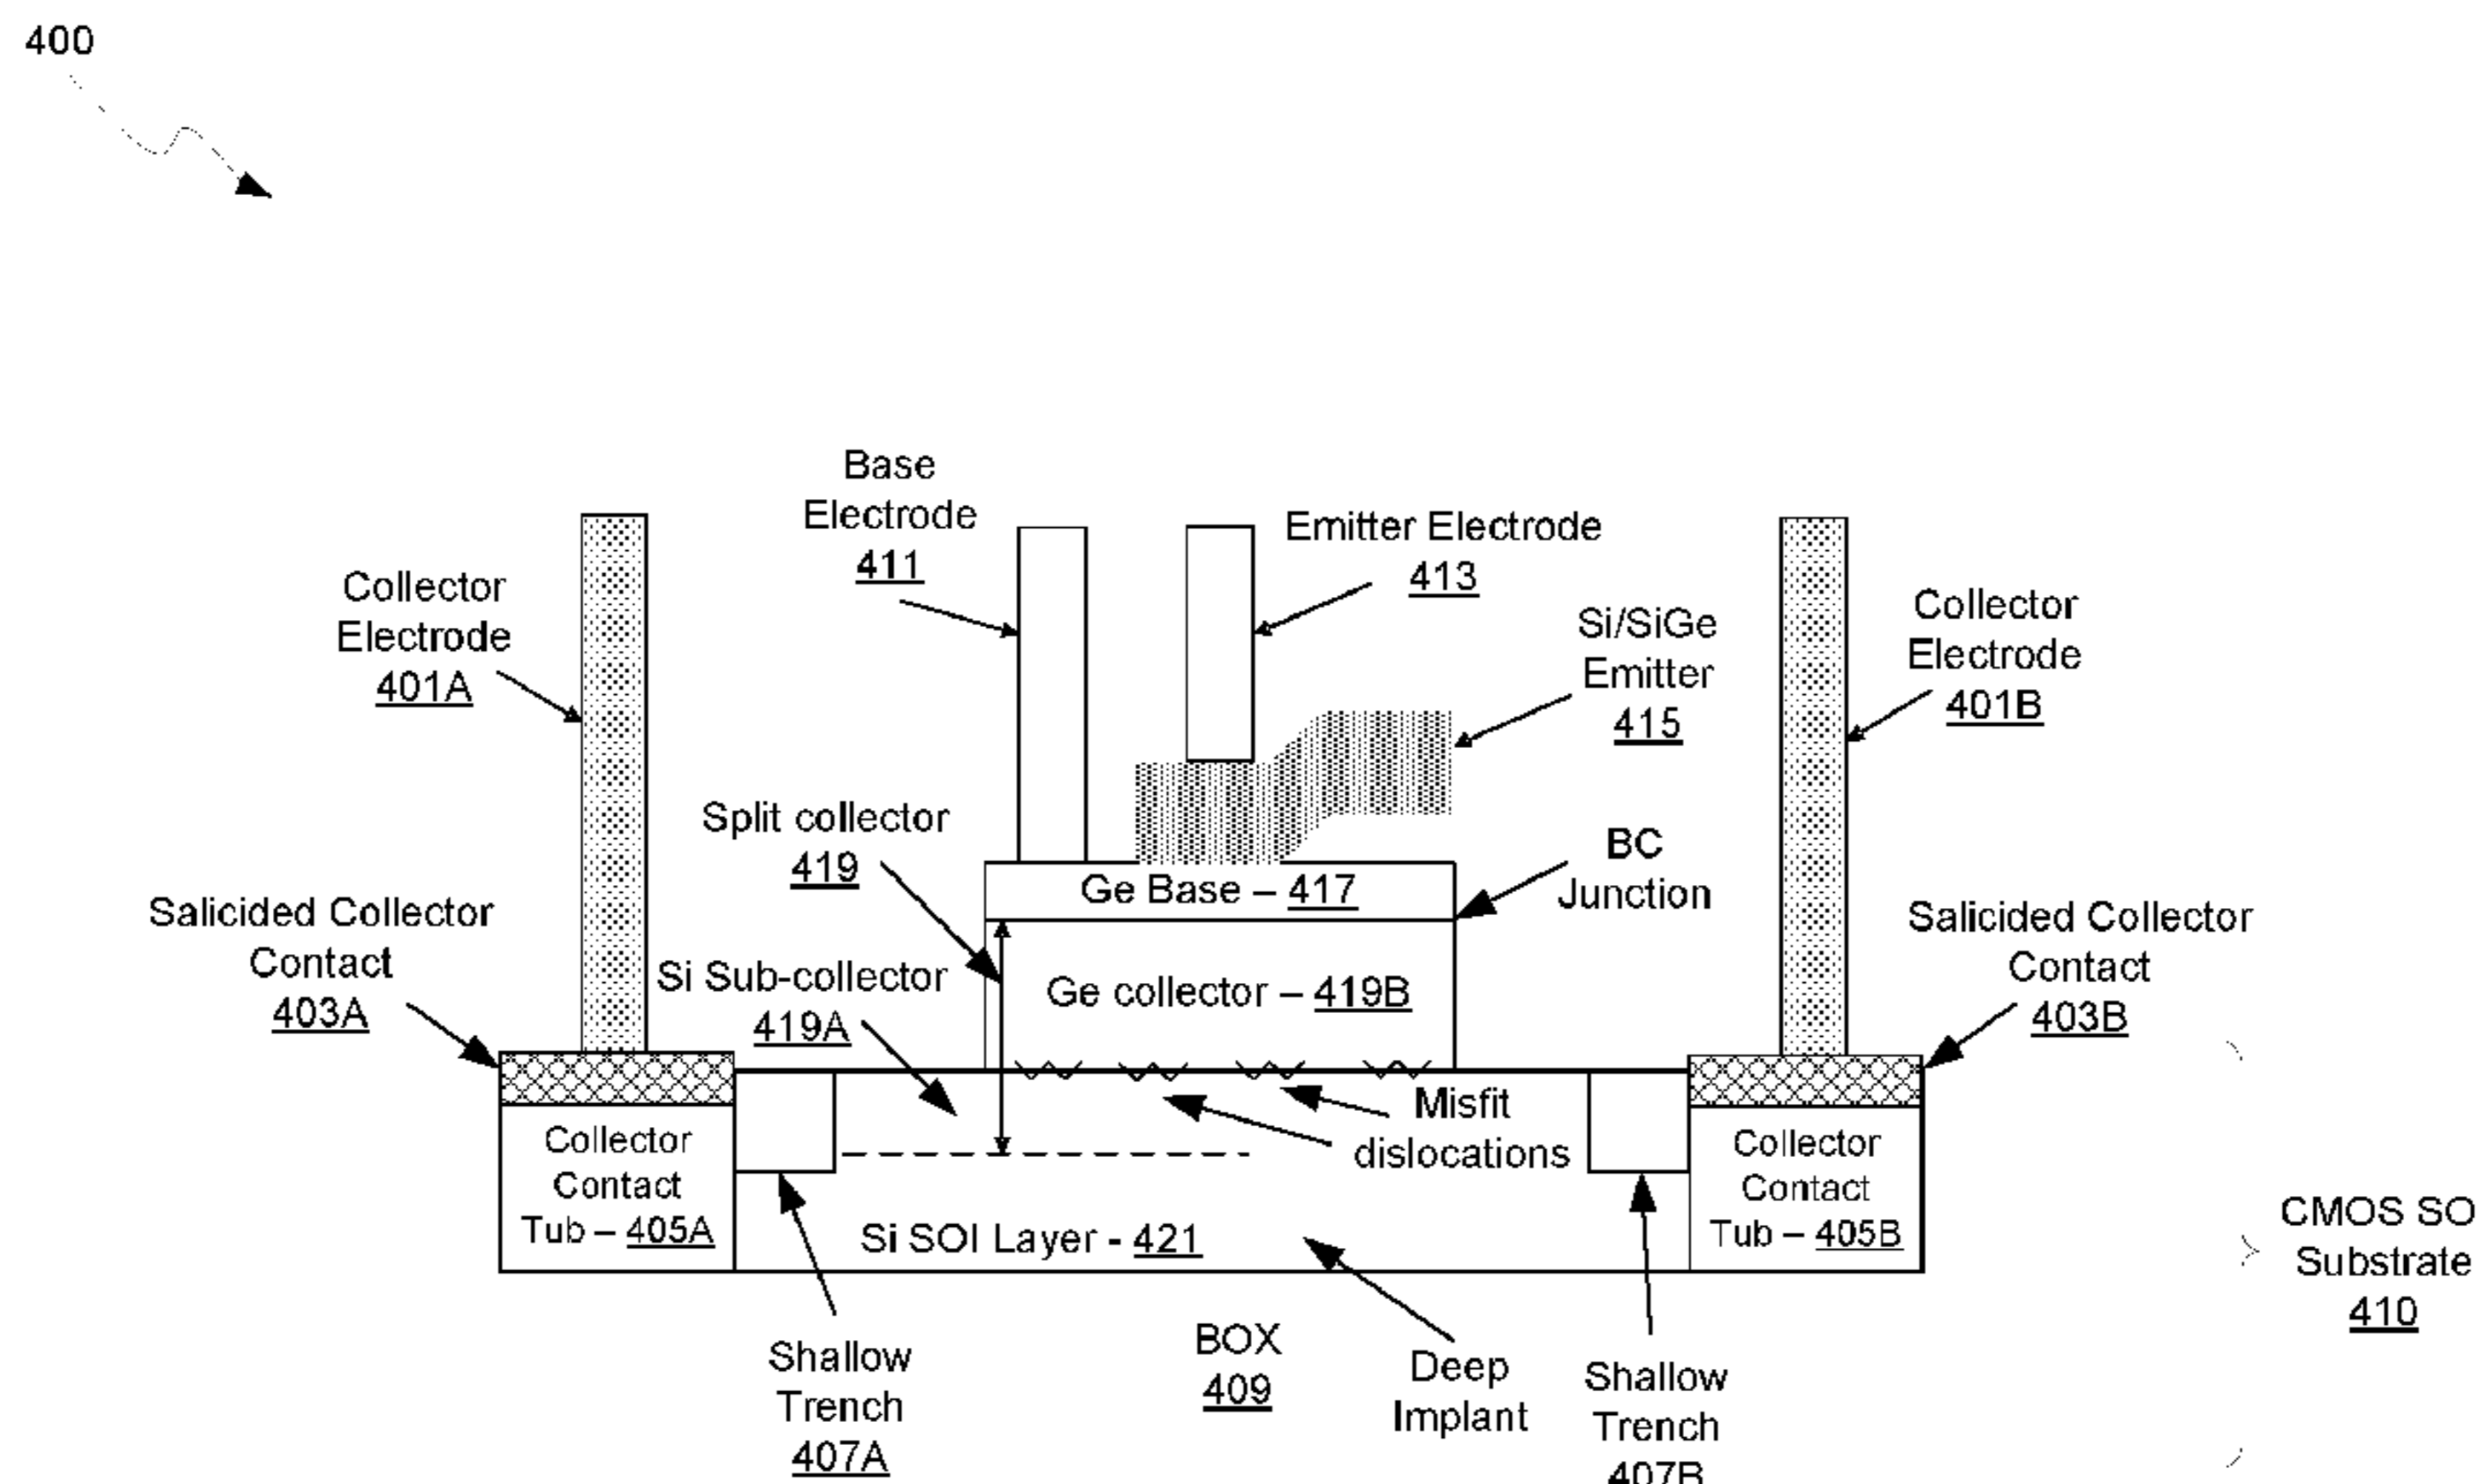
400

Base Electrode 411

Emitter Electrode 413

Collector Electrode 401A

Si/SiGe Emitter 415

Collector Electrode 401B

Split collector 419

BC Junction

Ge Base – 417

Salicided Collector Contact 403A

Si Sub-collector 419A

Ge collector – 419B

Salicided Collector Contact 403B

Misfit dislocations

Collector Contact Tub – 405A

Collector Contact Tub – 405B

Si SOI Layer - 421

CMOS SO Substrate 410

Shallow Trench 407A

BOX 409

Deep Implant

Shallow Trench 407B